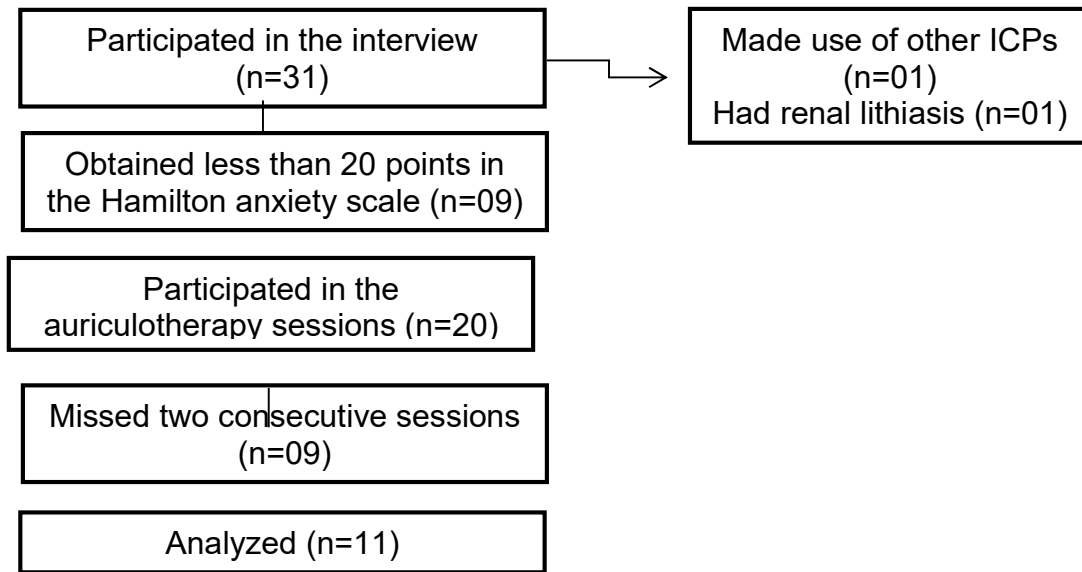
Participated in the interview (n=31)

Made use of other ICPs (n=01)
Had renal lithiasis (n=01)

Obtained less than 20 points in the Hamilton anxiety scale (n=09)

Participated in the auriculotherapy sessions (n=20)

Missed two consecutive sessions (n=09)

Analyzed (n=11)